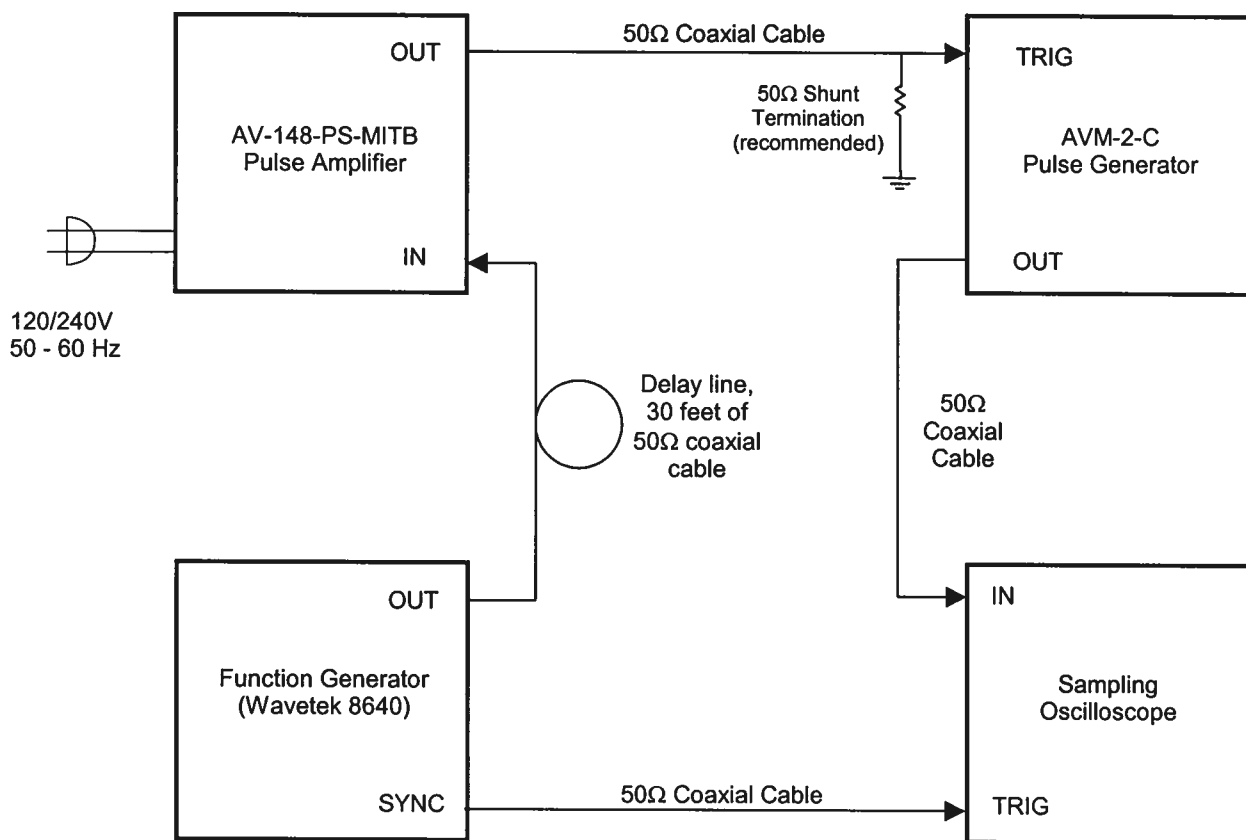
OUT

AV-148-PS-MITB
Pulse Amplifier

IN

50Ω Coaxial Cable

50Ω Shunt
Termination
(recommended)

TRIG

AVM-2-C
Pulse Generator

OUT

120/240V
50 - 60 Hz

Delay line,
30 feet of
50Ω coaxial
cable

50Ω
Coaxial
Cable

OUT

Function Generator
(Wavetek 8640)

SYNC

50Ω Coaxial Cable

IN

Sampling
Oscilloscope

TRIG